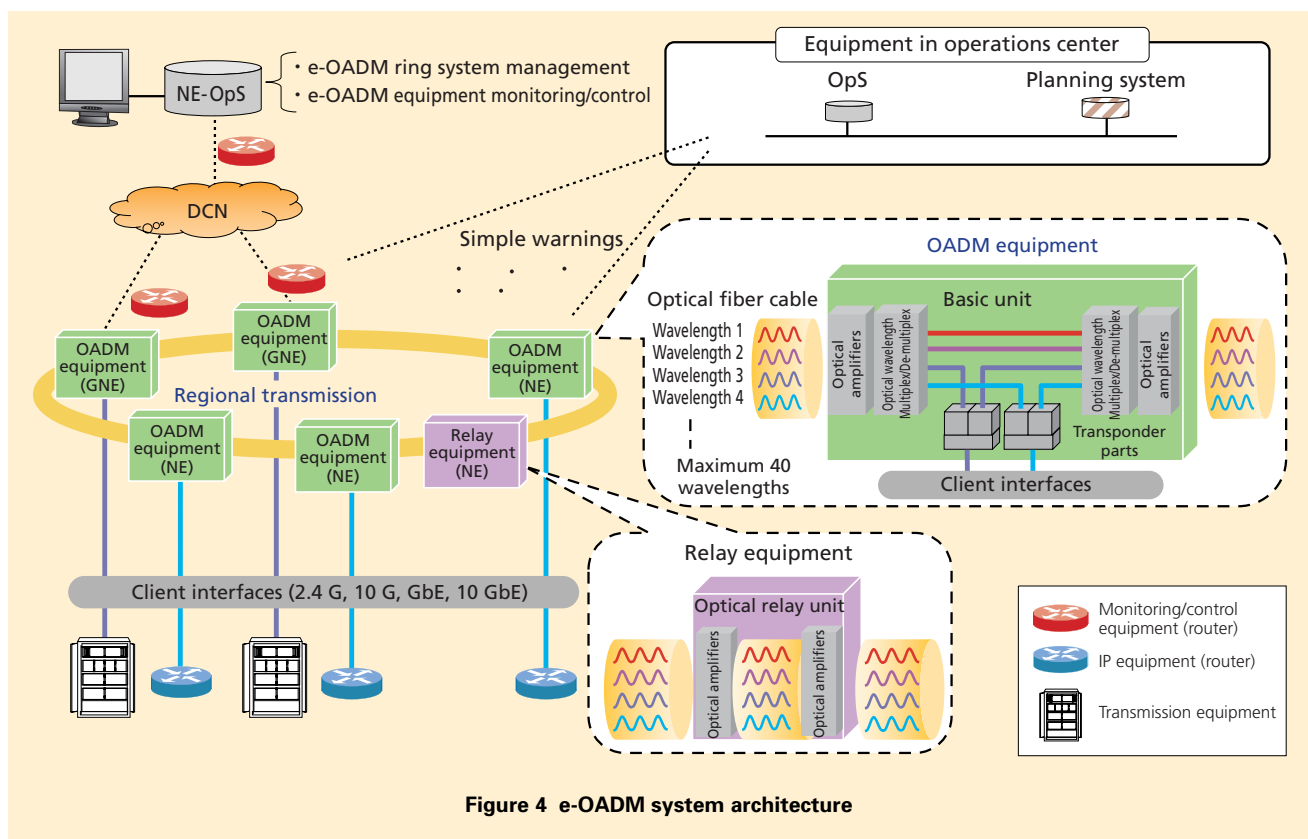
NE-OpS

・e-OADM ring system management
・e-OADM equipment monitoring/control

Equipment in operations center

OpS

Planning system

DCN

Simple warnings

OADM equipment

Optical fiber cable

Basic unit

Wavelength 1
Wavelength 2
Wavelength 3
Wavelength 4

Maximum 40 wavelengths

Optical amplifiers

Optical wavelength Multiplex/De-multiplex

Optical wavelength Multiplex/De-multiplex

Optical amplifiers

Transponder parts

Client interfaces

OADM equipment (GNE)

OADM equipment (GNE)

OADM equipment (NE)

Regional transmission

OADM equipment (NE)

OADM equipment (NE)

Relay equipment (NE)

Relay equipment

Optical relay unit

Optical amplifiers

Optical amplifiers

Client interfaces (2.4 G, 10 G, GbE, 10 GbE)

Monitoring/control equipment (router)

IP equipment (router)

Transmission equipment

Figure 4 e-OADM system architecture